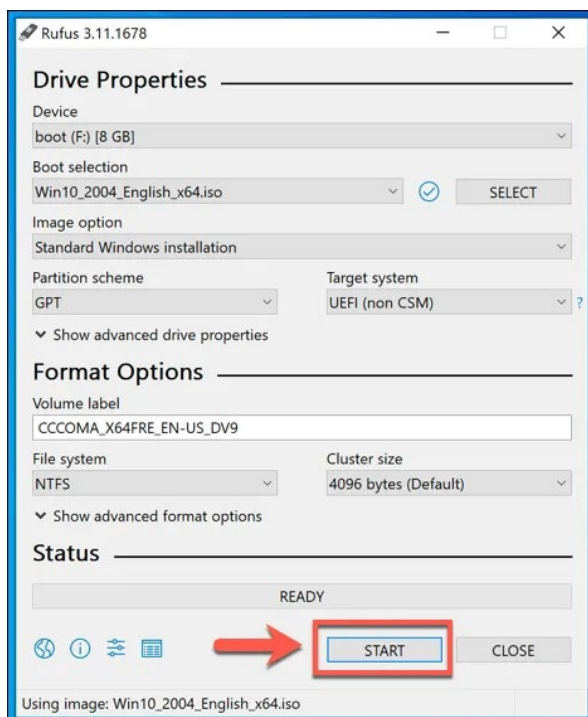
Rufus 3.11.1678

Drive Properties

Device

boot (F:) [8 GB]

Boot selection

Win10_2004_English_x64.iso

SELECT

Image option

Standard Windows installation

Partition scheme

GPT

Target system

UEFI (non CSM)

?

Show advanced drive properties

Format Options

Volume label

CCCOMA_X64FRE_EN-US_DV9

File system

NTFS

Cluster size

4096 bytes (Default)

Show advanced format options

Status

READY

START

CLOSE

Using image: Win10_2004_English_x64.iso